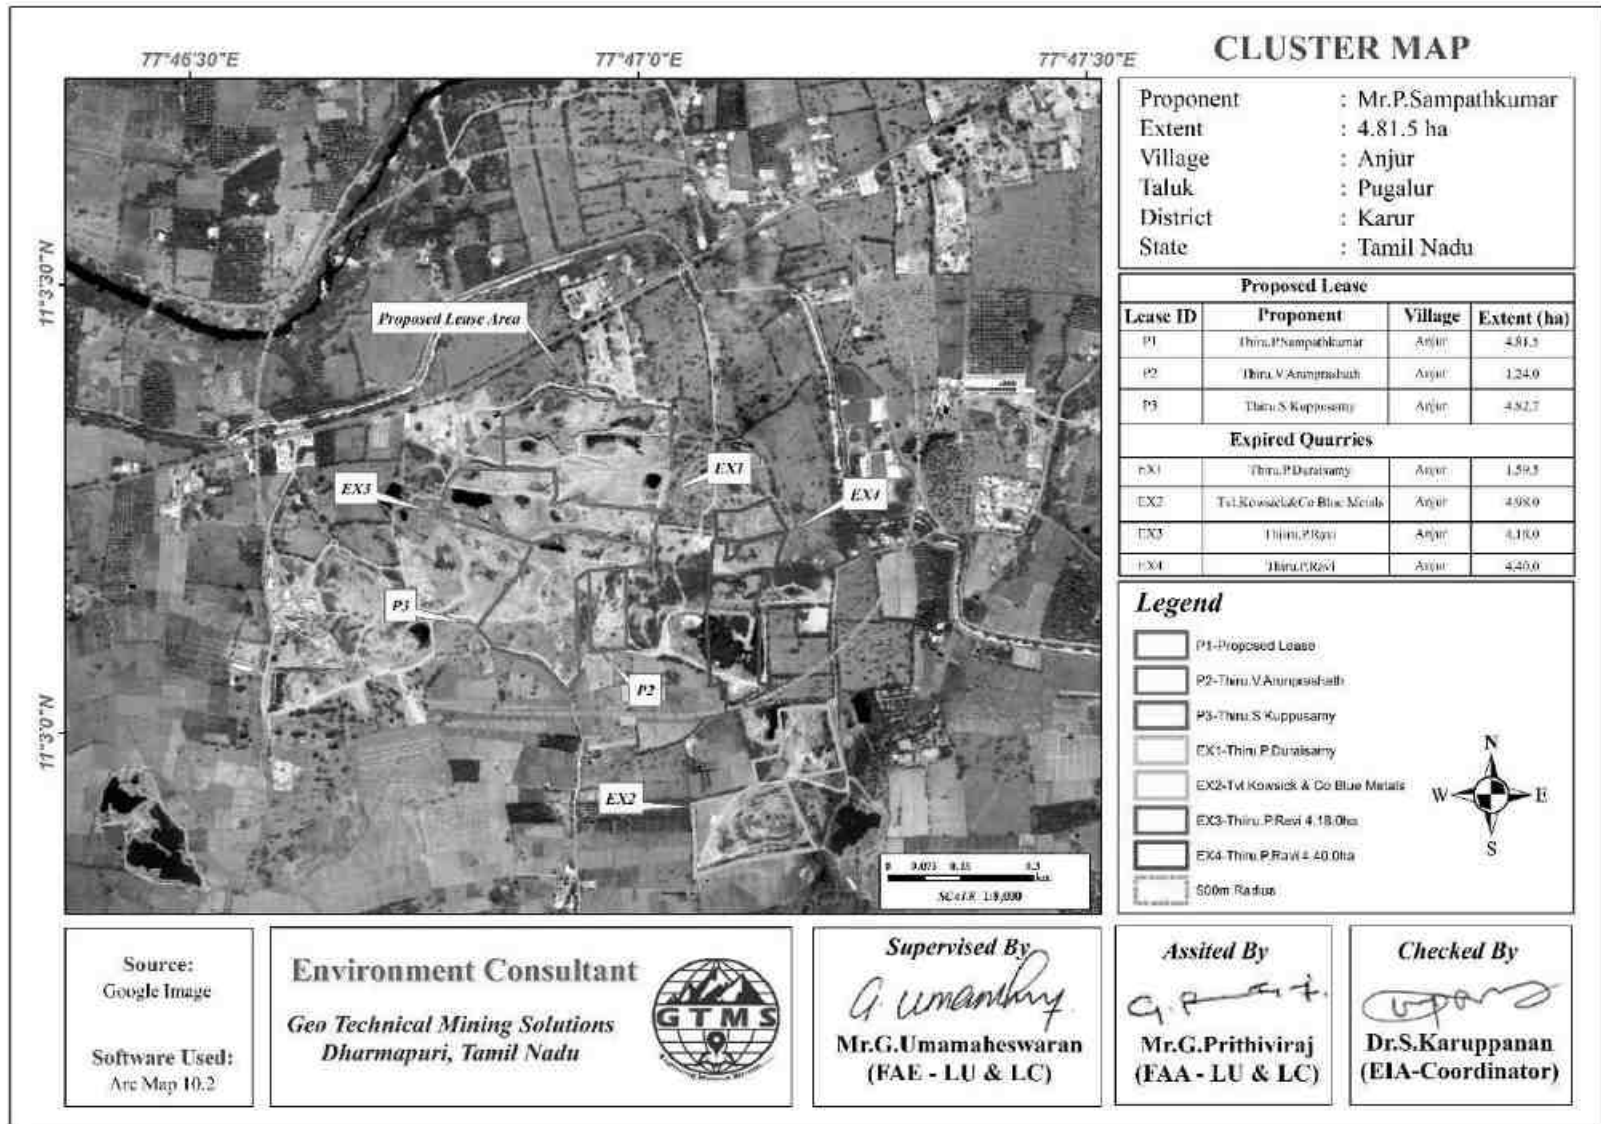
77°46'30"E
77°47'0"E
77°47'30"E

CLUSTER MAP

Proponent : Mr.P.Sampathkumar
Extent : 4.81.5 ha
Village : Anjur
Taluk : Pugalur
District : Karur
State : Tamil Nadu

11°3'30"N
11°3'0"N

Proposed Lease Area
EX1
EX2
EX3
EX4
P2
P3

Proposed Lease

| Lease ID | Proponent | Village | Extent (ha) |
|---|---|---|---|
| P1 | Thiru.P.Sampathkumar | Anjur | 4.81.5 |
| P2 | Thiru.V.Arunprashath | Anjur | 1.24.0 |
| P3 | Thiru.S.Kuppusamy | Anjur | 4.82.7 |

Expired Quarries

| | | | |
|---|---|---|---|
| EX1 | Thiru.P.Duraisamy | Anjur | 1.59.5 |
| EX2 | Tvl.Kowsick&Co Blue Metals | Anjur | 4.98.0 |
| EX3 | Thiru.P.Ravi | Anjur | 4.18.0 |
| EX4 | Thiru.P.Ravi | Anjur | 4.40.0 |

Legend
P1-Proposed Lease
P2-Thiru.V.Arunprashath
P3-Thiru.S.Kuppusamy
EX1-Thiru.P.Duraisamy
EX2-Tvl.Kowsick & Co Blue Metals
EX3-Thiru.P.Ravi 4.18.0ha
EX4-Thiru.P.Ravi 4.40.0ha
500m Radius

N
W
E
S

0 0.075 0.15 0.3 km
SCALE 1:8,000

Source:
Google Image

Software Used:
Arc Map 10.2

Environment Consultant
Geo Technical Mining Solutions
Dharmapuri, Tamil Nadu
GTMS

Supervised By
G. Umamaheswaran
Mr.G.Umamaheswaran
(FAE - LU & LC)

Assited By
Mr.G.Prithiviraj
(FAA - LU & LC)

Checked By
Dr.S.Karuppanan
(EIA-Coordinator)